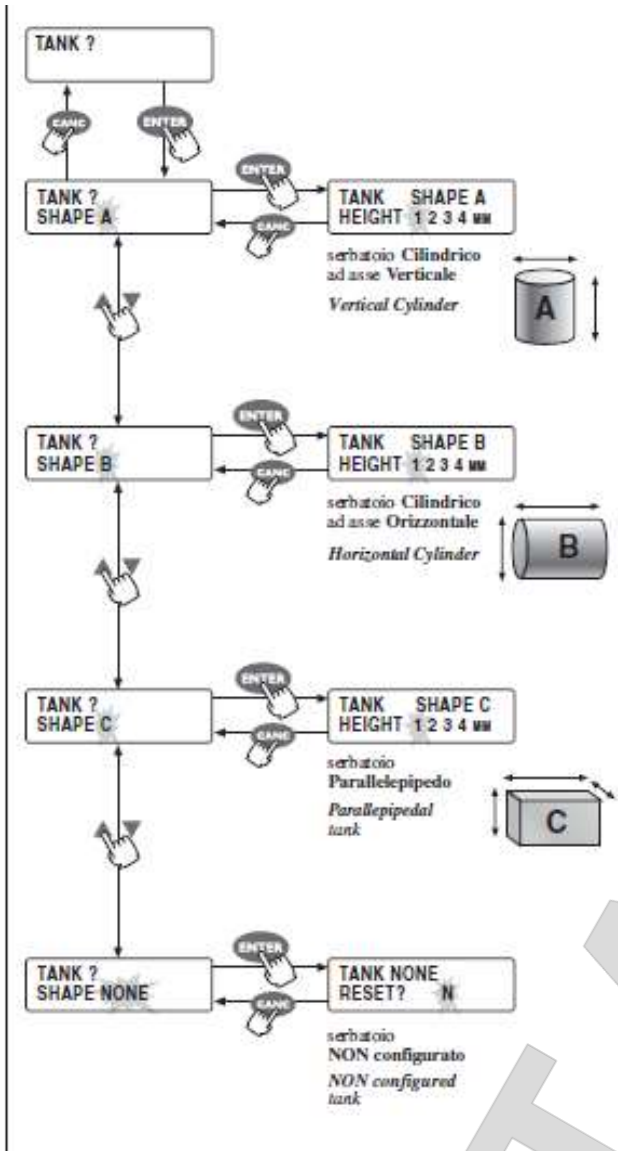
TANK ?

CANC

ENTER

TANK ?
SHAPE A

ENTER

CANC

TANK SHAPE A
HEIGHT 1 2 3 4 MM

serbatoio Cilindrico ad asse Verticale

Vertical Cylinder

A

TANK ?
SHAPE B

ENTER

CANC

TANK SHAPE B
HEIGHT 1 2 3 4 MM

serbatoio Cilindrico ad asse Orizzontale

Horizontal Cylinder

B

TANK ?
SHAPE C

ENTER

CANC

TANK SHAPE C
HEIGHT 1 2 3 4 MM

serbatoio Parallelepipedo

Parallepipedal tank

C

TANK ?
SHAPE NONE

ENTER

CANC

TANK NONE
RESET? N

serbatoio NON configurato

NON configured tank